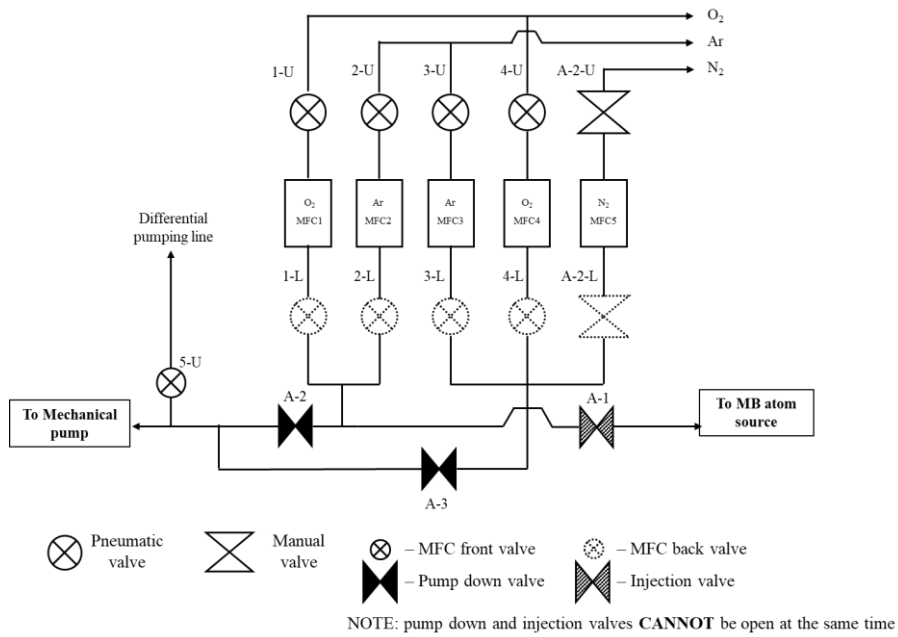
$O_2$
Ar
$N_2$
1-U
2-U
3-U
4-U
A-2-U
$O_2$ MFC1
Ar MFC2
Ar MFC3
$O_2$ MFC4
$N_2$ MFC5
Differential pumping line
1-L
2-L
3-L
4-L
A-2-L
5-U
A-2
A-1
To Mechanical pump
To MB atom source
A-3
Pneumatic valve
Manual valve
– MFC front valve
– MFC back valve
– Pump down valve
– Injection valve
NOTE: pump down and injection valves **CANNOT** be open at the same time